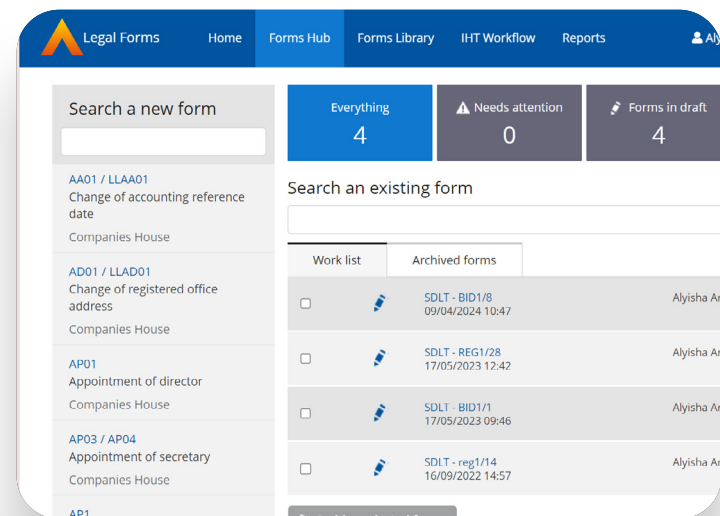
Legal Forms

Home

Forms Hub

Forms Library

IHT Workflow

Reports

Aly

Search a new form

AA01 / LLAA01
Change of accounting reference date
Companies House

AD01 / LLAD01
Change of registered office address
Companies House

AP01
Appointment of director
Companies House

AP03 / AP04
Appointment of secretary
Companies House

AP1

Everything
4

Needs attention
0

Forms in draft
4

Search an existing form

Work list

Archived forms

SDLT - BID1/8
09/04/2024 10:47
Alyisha Ar

SDLT - REG1/28
17/05/2023 12:42
Alyisha Ar

SDLT - BID1/1
17/05/2023 09:46
Alyisha Ar

SDLT - reg1/14
16/09/2022 14:57
Alyisha Ar